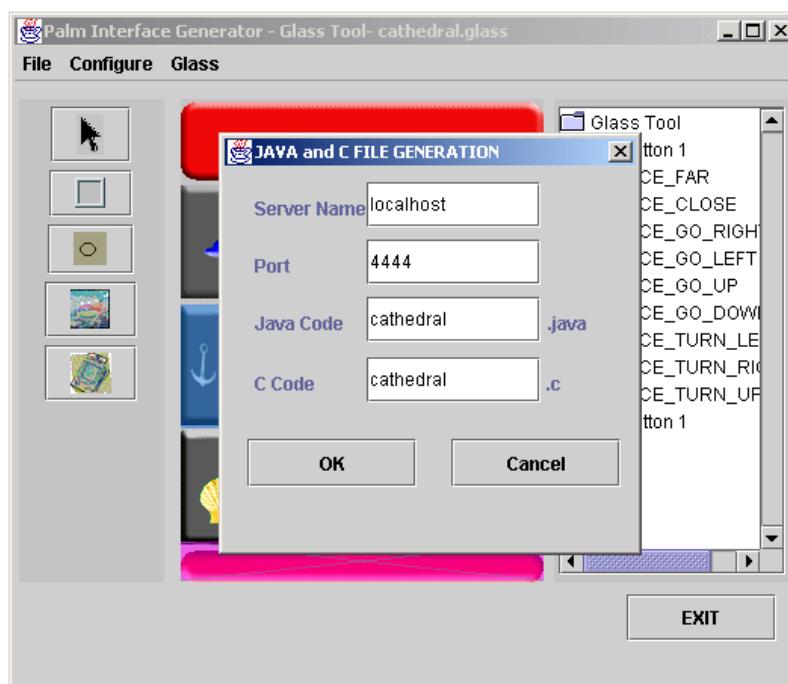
Palm Interface Generator - Glass Tool- cathedral.glass

File Configure Glass

JAVA and C FILE GENERATION

Server Name localhost

Port 4444

Java Code cathedral .java

C Code cathedral .c

OK

Cancel

Glass Tool
tton 1
CE_FAR
CE_CLOSE
CE_GO_RIGH
CE_GO_LEFT
CE_GO_UP
CE_GO_DOW
CE_TURN_LE
CE_TURN_RI
CE_TURN_UF
tton 1

EXIT